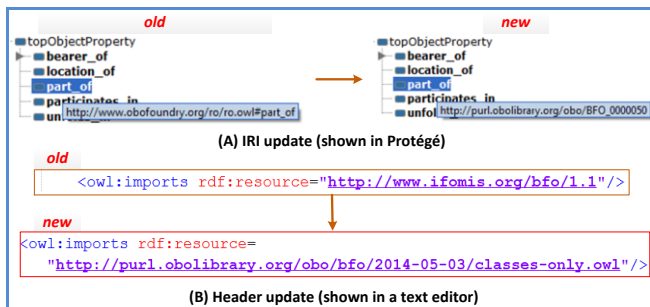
old

topObjectProperty
bearer_of
location_of
part_of
participates_in
unfo
http://www.obofoundry.org/ro/ro.owl#part_of

new

topObjectProperty
bearer_of
location_of
part_of
participates_in
unfol
http://purl.obolibrary.org/obo/BFO_0000050

(A) IRI update (shown in Protégé)

old

<owl:imports rdf:resource="http://www.ifomis.org/bfo/1.1"/>

new

<owl:imports rdf:resource= "http://purl.obolibrary.org/obo/bfo/2014-05-03/classes-only.owl"/>

(B) Header update (shown in a text editor)